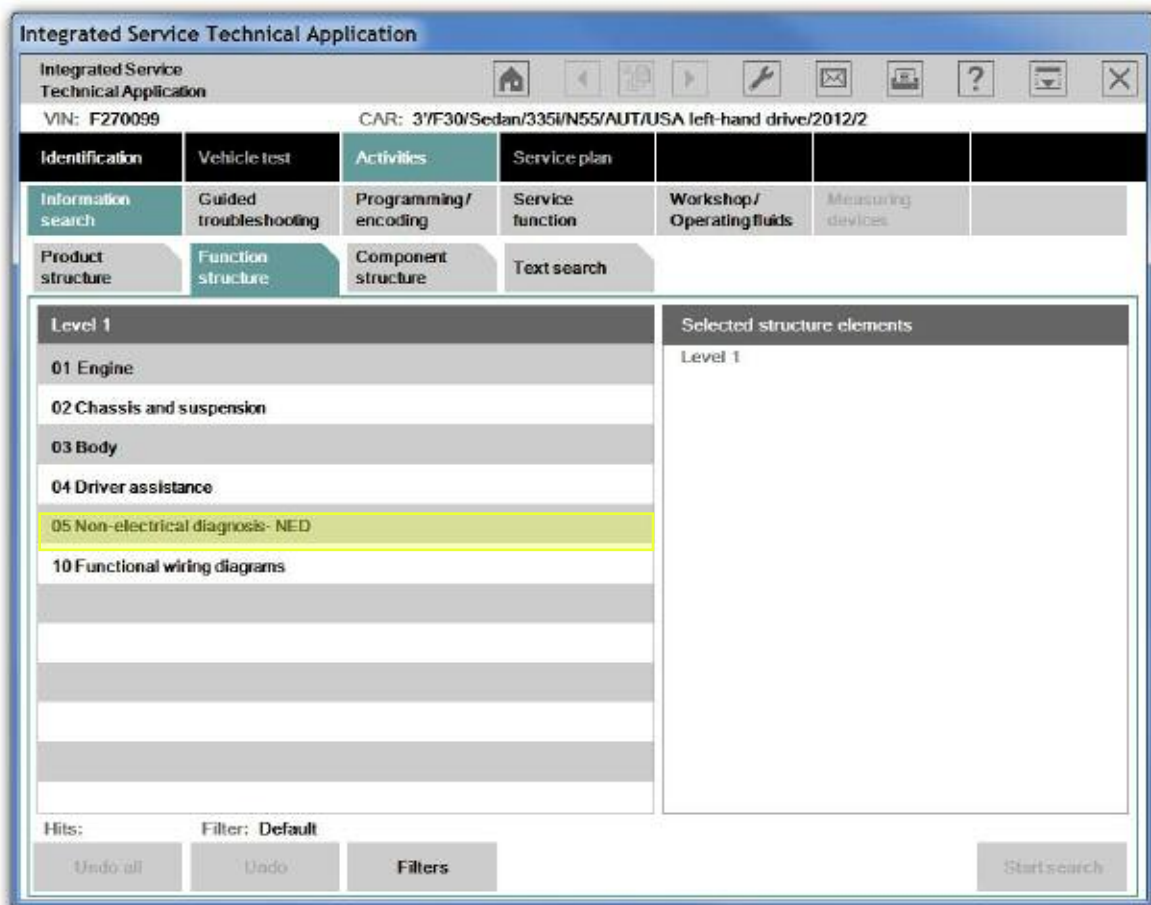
Integrated Service Technical Application

Integrated Service Technical Application

VIN: F270099

CAR: 3'/F30/Sedan/335i/N55/AUT/USA left-hand drive/2012/2

Identification | Vehicle test | Activities | Service plan

Information search | Guided troubleshooting | Programming / encoding | Service function | Workshop / Operating fluids | Measuring devices

Product structure | Function structure | Component structure | Text search

Level 1

01 Engine

02 Chassis and suspension

03 Body

04 Driver assistance

05 Non-electrical diagnosis- NED

10 Functional wiring diagrams

Selected structure elements

Level 1

Hits:

Filter: Default

Undo all

Undo

Filters

Start search